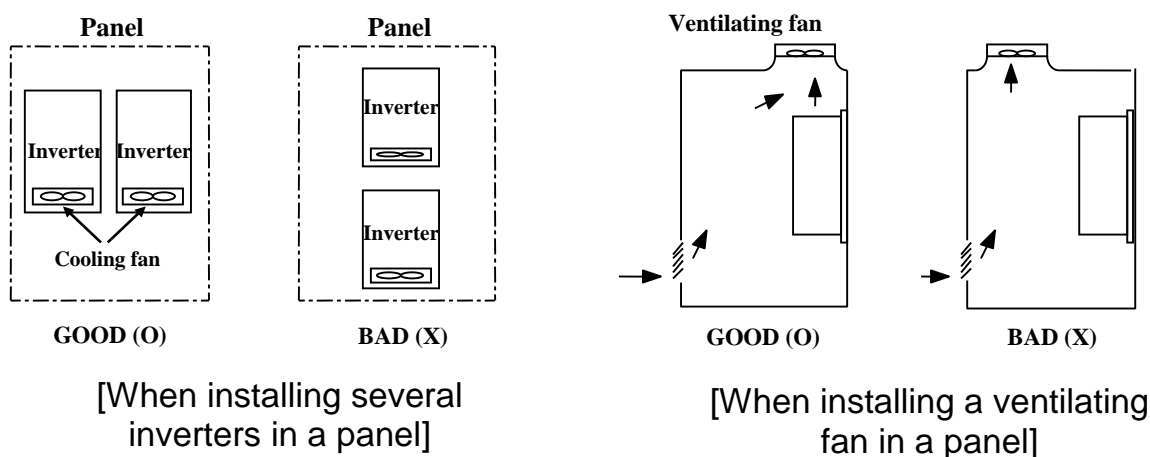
Panel

Inverter Inverter

Cooling fan

GOOD (O)

Panel

Inverter

Inverter

BAD (X)

[When installing several inverters in a panel]

Ventilating fan

GOOD (O)

BAD (X)

[When installing a ventilating fan in a panel]